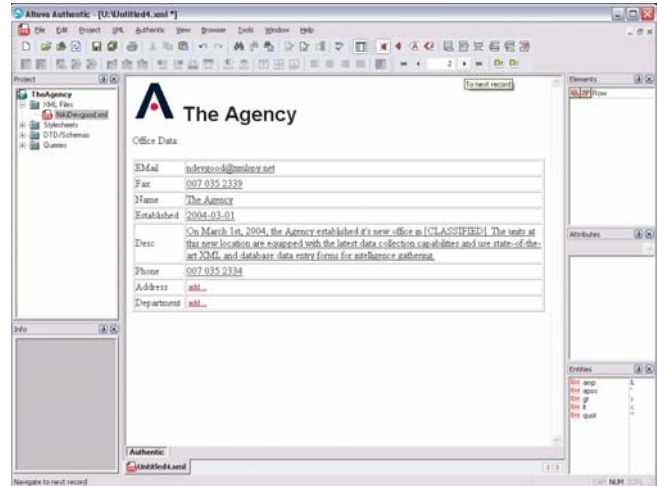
Altova Authentic - [U:\Untitled4.xml *]

File Edit Project XML Authentic View Browser Tools Window Help

2

To next record

Project

TheAgency
XML Files
NikiDevgood.xml
Stylesheets
DTD/Schemas
Queries

Info

The Agency

Office Data:

| EMail | ndevgood@nanonull.net |
|---|---|
| Fax | 007 035 2339 |
| Name | The Agency |
| Established | 2004-03-01 |
| Desc | On March 1st, 2004, the Agency established it's new office in [CLASSIFIED]. The units at this new location are equipped with the latest data collection capabilities and use state-of-the-art XML and database data entry forms for intelligence gathering. |
| Phone | 007 035 2334 |
| Address | add... |
| Department | add... |

Elements

Row

Attributes

Entities

amp &
apos '
gt >
lt <
quot "

Authentic

Untitled4.xml

Navigate to next record

CAP NUM SCRL